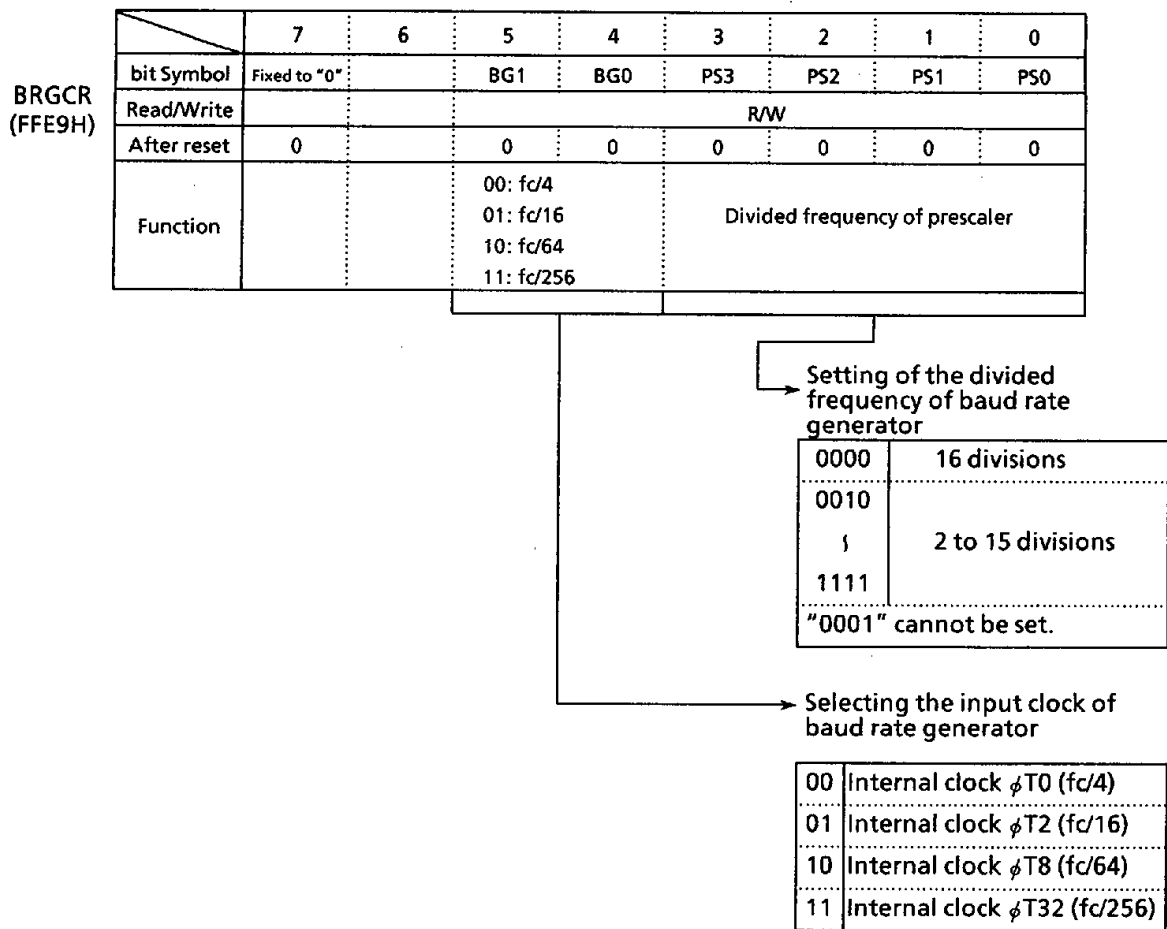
BRGCR
(FFE9H)

| | 7 | 6 | 5 | 4 | 3 | 2 | 1 | 0 |
|---|---|---|---|---|---|---|---|---|
| bit Symbol | Fixed to "0" | | BG1 | BG0 | PS3 | PS2 | PS1 | PS0 |
| Read/Write | | | R/W | | | | | |
| After reset | 0 | | 0 | 0 | 0 | 0 | 0 | 0 |
| Function | | | 00: fc/4<br>01: fc/16<br>10: fc/64<br>11: fc/256 | | Divided frequency of prescaler | | | |

Setting of the divided frequency of baud rate generator

| | |
|---|---|
| 0000 | 16 divisions |
| 0010<br>≀<br>1111 | 2 to 15 divisions |
| "0001" cannot be set. | |

Selecting the input clock of baud rate generator

| | |
|---|---|
| 00 | Internal clock $\phi$T0 (fc/4) |
| 01 | Internal clock $\phi$T2 (fc/16) |
| 10 | Internal clock $\phi$T8 (fc/64) |
| 11 | Internal clock $\phi$T32 (fc/256) |